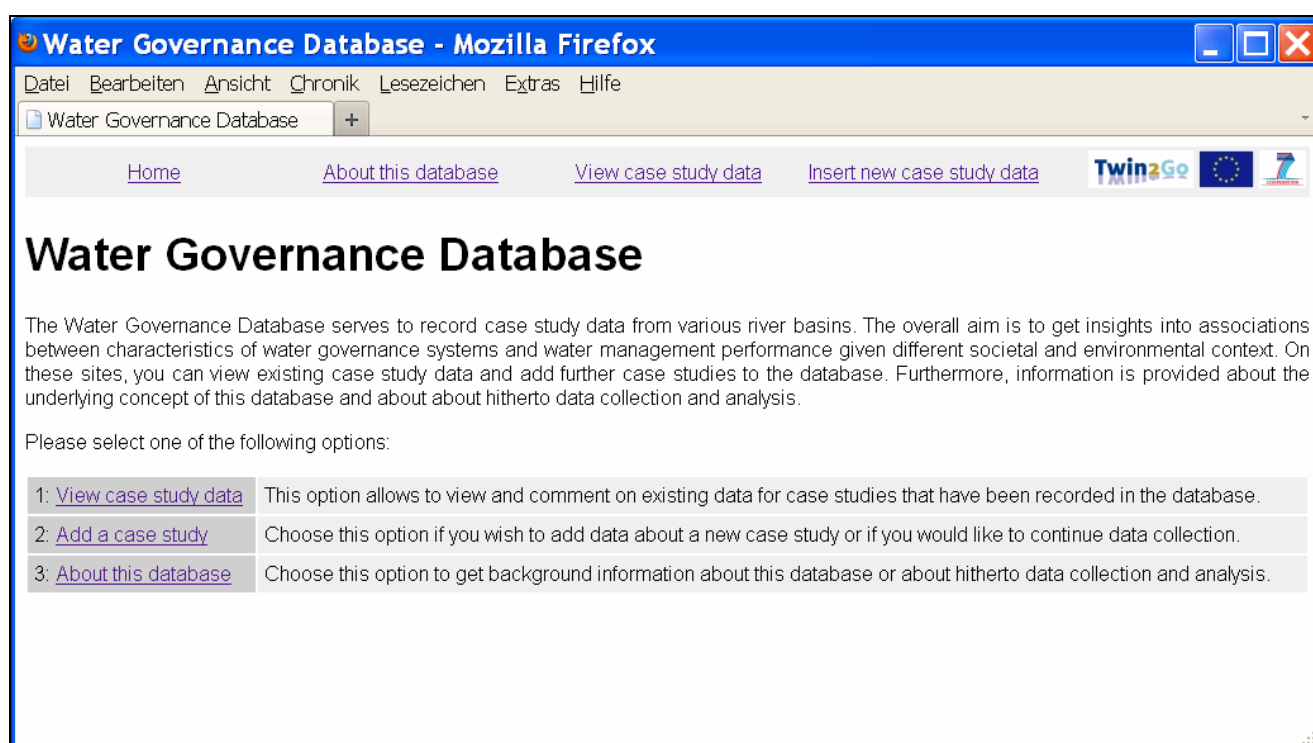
Water Governance Database - Mozilla Firefox

Datei Bearbeiten Ansicht Chronik Lesezeichen Extras Hilfe

Water Governance Database +

Home About this database View case study data Insert new case study data Twin2Go

# Water Governance Database

The Water Governance Database serves to record case study data from various river basins. The overall aim is to get insights into associations between characteristics of water governance systems and water management performance given different societal and environmental context. On these sites, you can view existing case study data and add further case studies to the database. Furthermore, information is provided about the underlying concept of this database and about about hitherto data collection and analysis.

Please select one of the following options:

| | |
|---|---|
| 1: View case study data | This option allows to view and comment on existing data for case studies that have been recorded in the database. |
| 2: Add a case study | Choose this option if you wish to add data about a new case study or if you would like to continue data collection. |
| 3: About this database | Choose this option to get background information about this database or about hitherto data collection and analysis. |